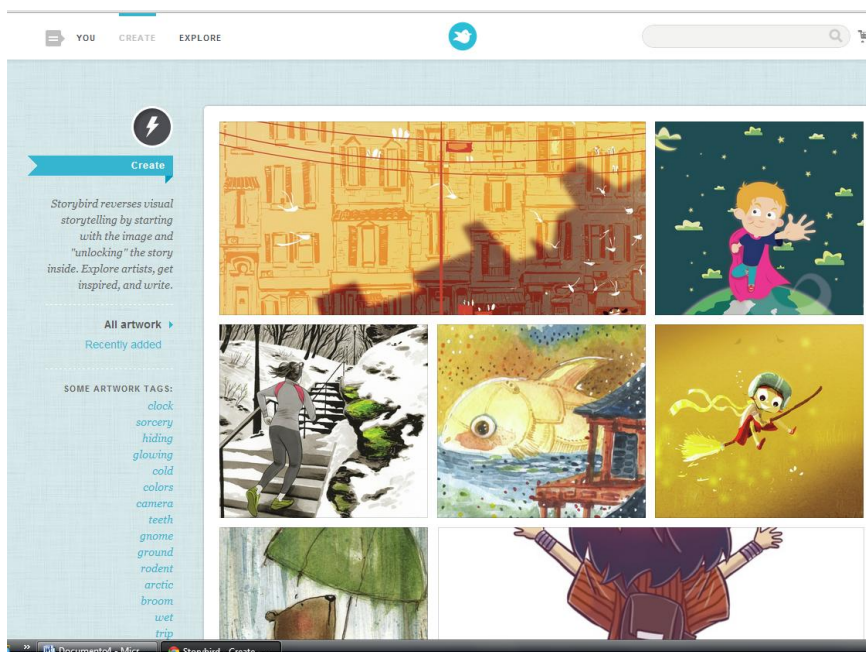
YOU CREATE EXPLORE

Create

Storybird reverses visual storytelling by starting with the image and "unlocking" the story inside. Explore artists, get inspired, and write.

All artwork
Recently added

SOME ARTWORK TAGS:
clock
sorcery
hiding
glowing
cold
colors
camera
teeth
gnome
ground
rodent
arctic
broom
wet
trip

Document4 - Micr
Storybird - Create